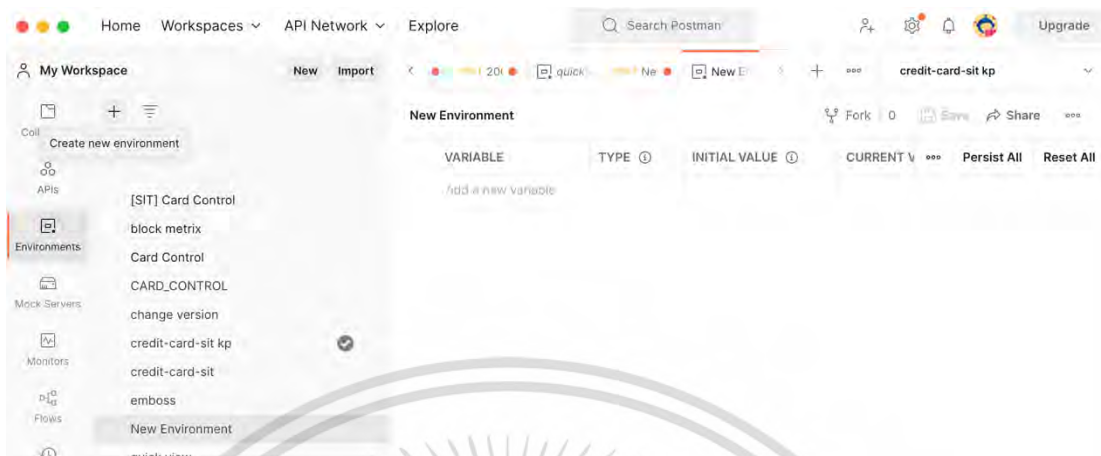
Home Workspaces API Network Explore

Search Postman

Upgrade

My Workspace New Import

20( quick Ne New E

credit-card-sit kp

Coll

Create new environment

APIs

Environments

Mock Servers

Monitors

Flows

[SIT] Card Control

block metrix

Card Control

CARD_CONTROL

change version

credit-card-sit kp

credit-card-sit

emboss

New Environment

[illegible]

New Environment

Fork 0 Save Share

| VARIABLE | TYPE | INITIAL VALUE | CURRENT V | Persist All | Reset All |
|---|---|---|---|---|---|
| Add a new variable | | | | | |